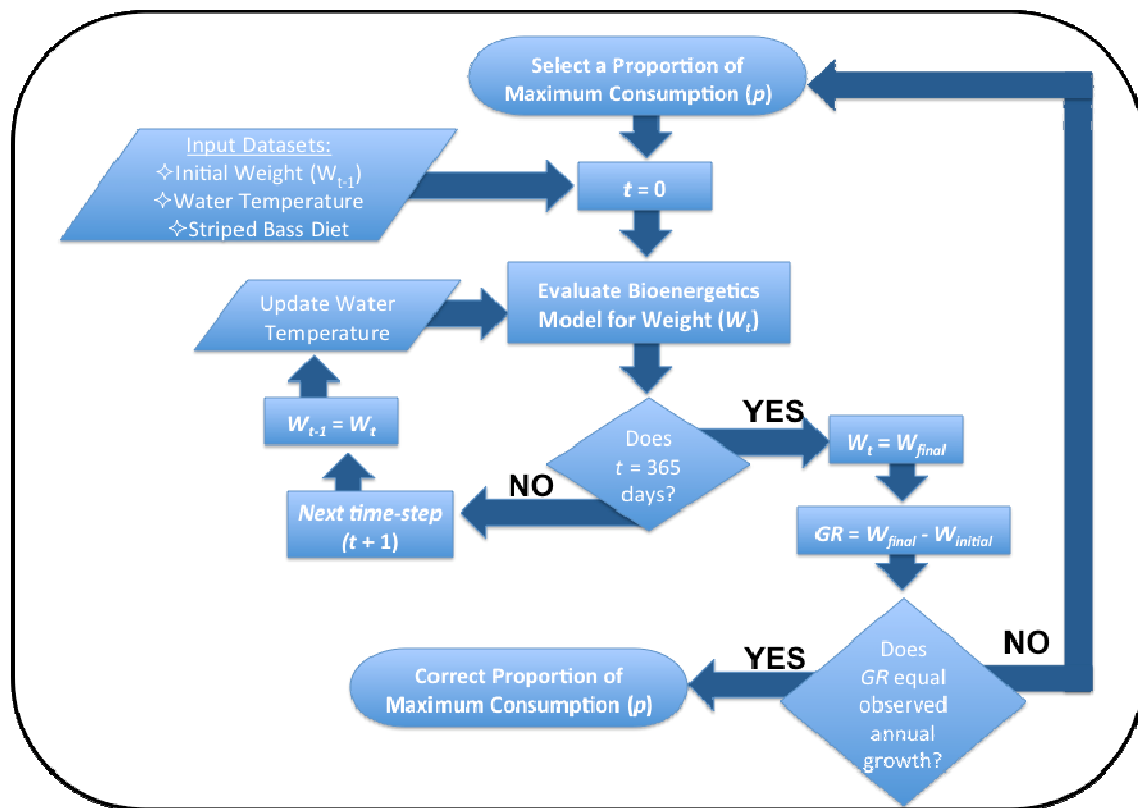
Select a Proportion of Maximum Consumption ($p$)

Input Datasets:
✧Initial Weight ($W_{t-1}$)
✧Water Temperature
✧Striped Bass Diet

$t = 0$

Update Water Temperature

Evaluate Bioenergetics Model for Weight ($W_t$)

$W_{t-1} = W_t$

Does $t$ = 365 days?

YES

$W_t = W_{final}$

NO

Next time-step ($t + 1$)

$GR = W_{final} - W_{initial}$

NO

Correct Proportion of Maximum Consumption ($p$)

YES

Does $GR$ equal observed annual growth?